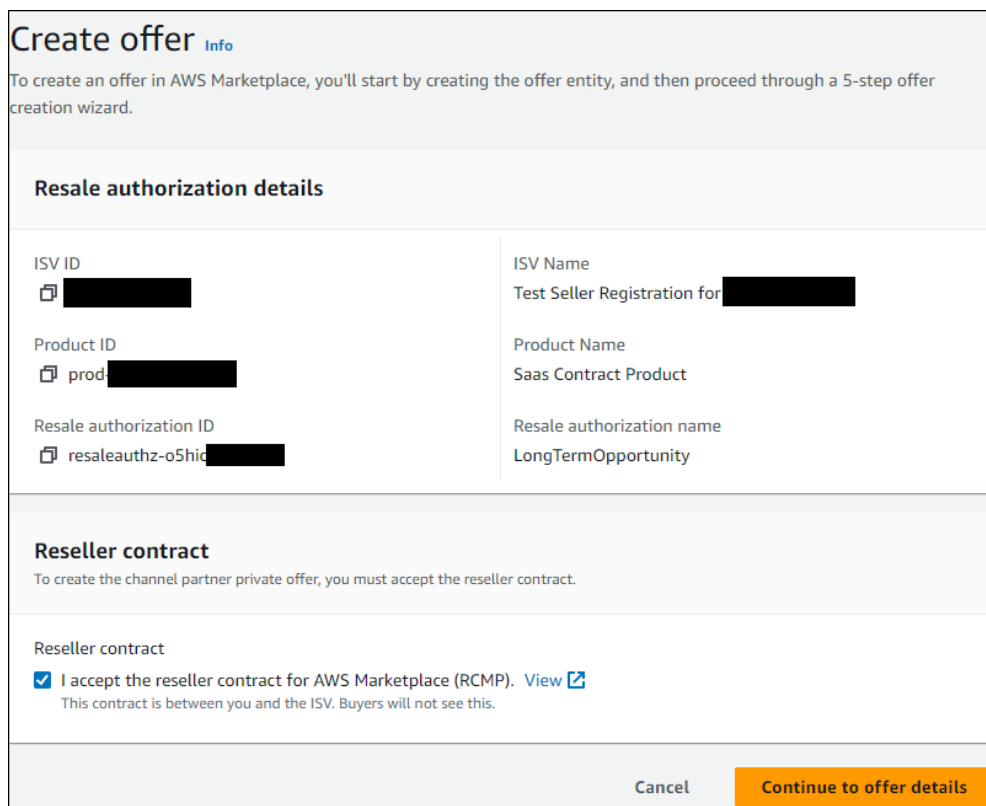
Create offer Info

To create an offer in AWS Marketplace, you'll start by creating the offer entity, and then proceed through a 5-step offer creation wizard.

Resale authorization details

ISV ID
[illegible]

ISV Name
Test Seller Registration for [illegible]

Product ID
prod-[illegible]

Product Name
Saas Contract Product

Resale authorization ID
resaleauthz-o5hic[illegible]

Resale authorization name
LongTermOpportunity

Reseller contract
To create the channel partner private offer, you must accept the reseller contract.

Reseller contract
I accept the reseller contract for AWS Marketplace (RCMP). View
This contract is between you and the ISV. Buyers will not see this.

Cancel
Continue to offer details